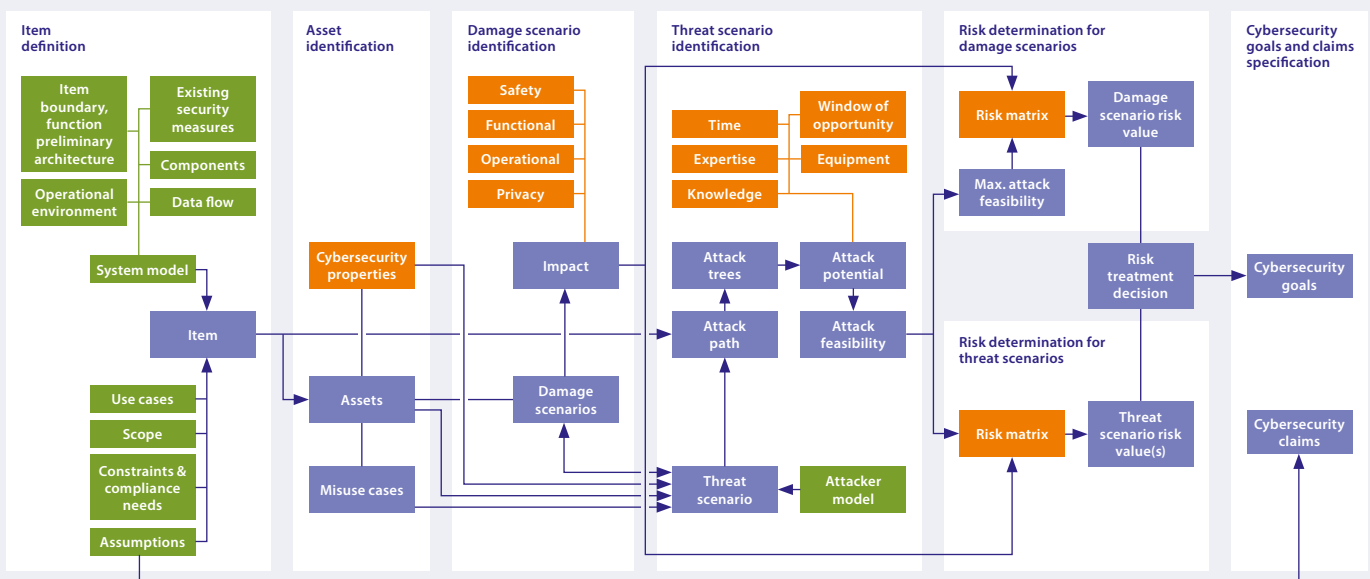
Item definition

Item boundary, function preliminary architecture

Existing security measures

Components

Operational environment

Data flow

System model

Item

Use cases

Scope

Constraints & compliance needs

Assumptions

Asset identification

Cybersecurity properties

Assets

Misuse cases

Damage scenario identification

Safety

Functional

Operational

Privacy

Impact

Damage scenarios

Threat scenario identification

Time

Window of opportunity

Expertise

Equipment

Knowledge

Attack trees

Attack potential

Attack path

Attack feasibility

Threat scenario

Attacker model

Risk determination for damage scenarios

Risk matrix

Damage scenario risk value

Max. attack feasibility

Risk treatment decision

Risk determination for threat scenarios

Risk matrix

Threat scenario risk value(s)

Cybersecurity goals and claims specification

Cybersecurity goals

Cybersecurity claims